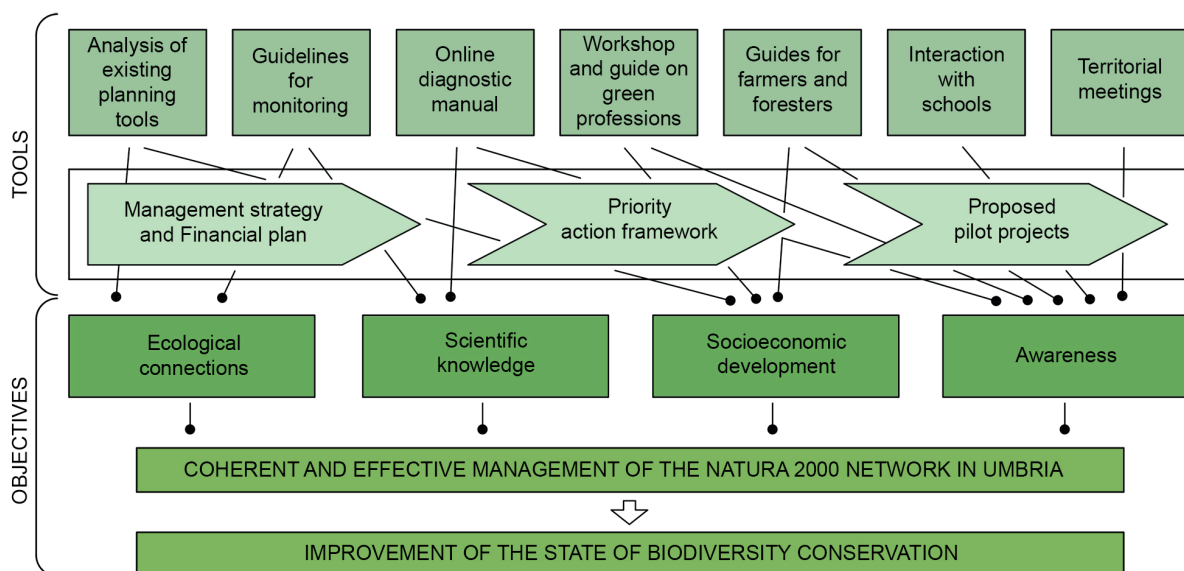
TOOLS

Analysis of existing planning tools

Guidelines for monitoring

Online diagnostic manual

Workshop and guide on green professions

Guides for farmers and foresters

Interaction with schools

Territorial meetings

Management strategy and Financial plan

Priority action framework

Proposed pilot projects

OBJECTIVES

Ecological connections

Scientific knowledge

Socioeconomic development

Awareness

COHERENT AND EFFECTIVE MANAGEMENT OF THE NATURA 2000 NETWORK IN UMBRIA

IMPROVEMENT OF THE STATE OF BIODIVERSITY CONSERVATION